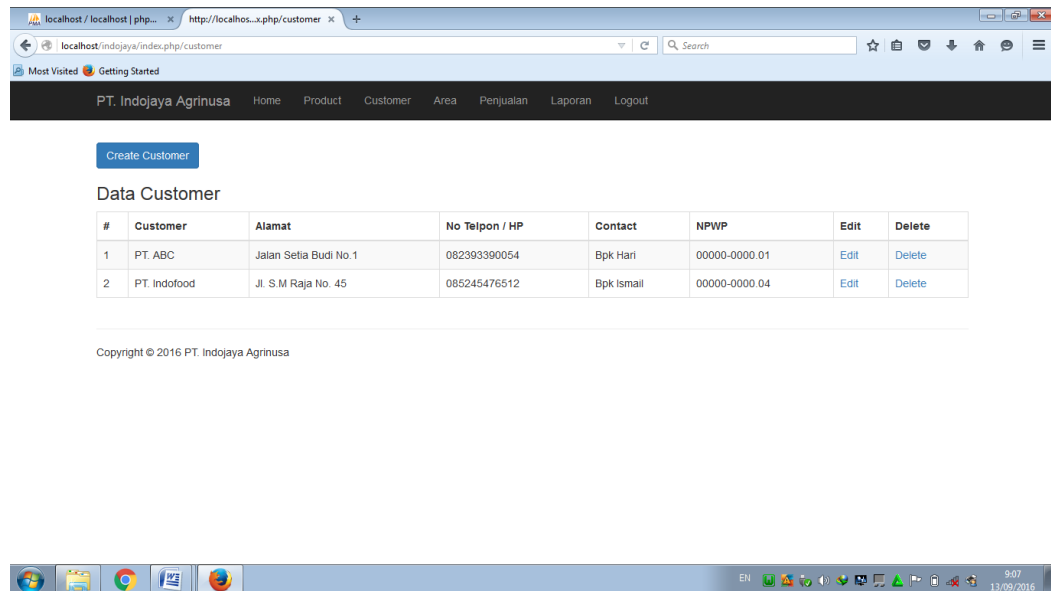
localhost / localhost | php... ×
http://localhos...x.php/customer ×
+

localhost/indojaya/index.php/customer

Search

Most Visited
Getting Started

PT. Indojaya Agrinusa
Home
Product
Customer
Area
Penjualan
Laporan
Logout

Create Customer

Data Customer

| # | Customer | Alamat | No Telpon / HP | Contact | NPWP | Edit | Delete |
|---|---|---|---|---|---|---|---|
| 1 | PT. ABC | Jalan Setia Budi No.1 | 082393390054 | Bpk Hari | 00000-0000.01 | Edit | Delete |
| 2 | PT. Indofood | Jl. S.M Raja No. 45 | 085245476512 | Bpk Ismail | 00000-0000.04 | Edit | Delete |

Copyright © 2016 PT. Indojaya Agrinusa

EN
9:07
13/09/2016